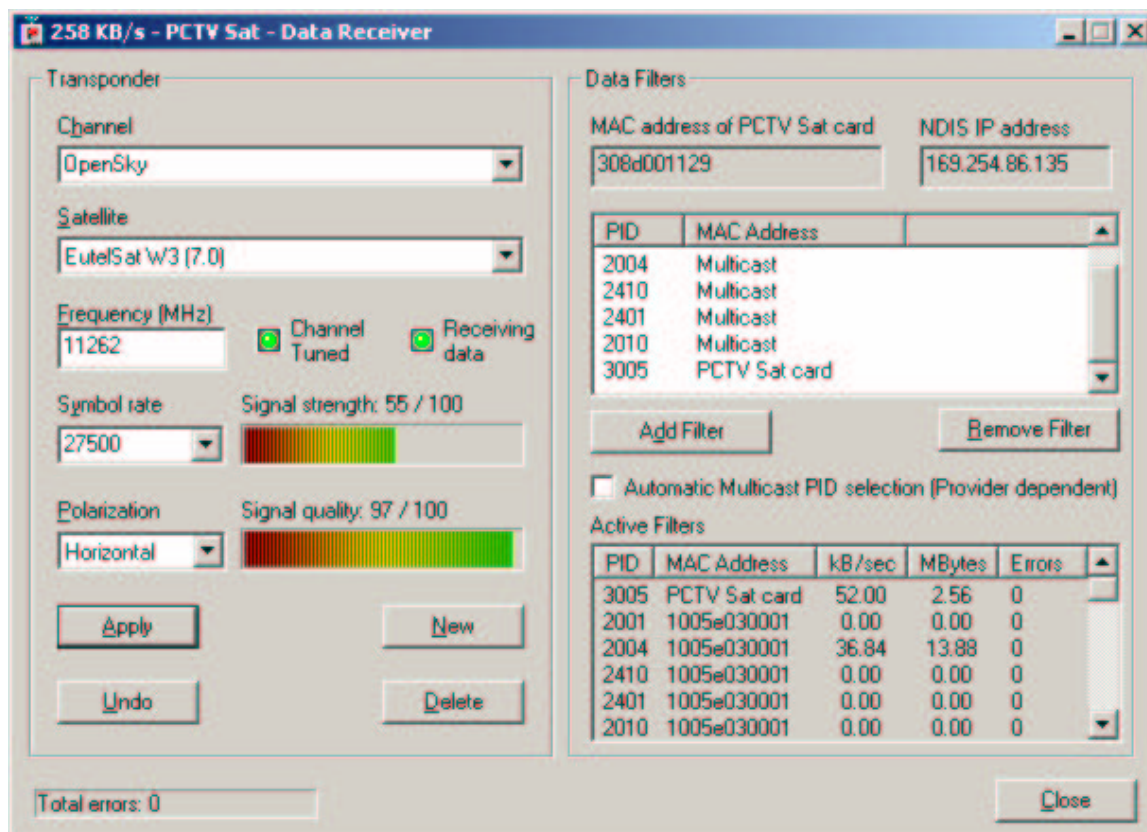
258 KB/s - PCTV Sat - Data Receiver

Transponder

Channel
OpenSky

Satellite
EutelSat W3 (7.0)

Frequency (MHz)
11262

Channel Tuned

Receiving data

Symbol rate
27500

Signal strength: 55 / 100

Polarization
Horizontal

Signal quality: 97 / 100

Apply

New

Undo

Delete

Data Filters

MAC address of PCTV Sat card
308d001129

NDIS IP address
169.254.86.135

| PID | MAC Address |
|---|---|
| 2004 | Multicast |
| 2410 | Multicast |
| 2401 | Multicast |
| 2010 | Multicast |
| 3005 | PCTV Sat card |

Add Filter

Remove Filter

Automatic Multicast PID selection (Provider dependent)

Active Filters

| PID | MAC Address | kB/sec | MBytes | Errors |
|---|---|---|---|---|
| 3005 | PCTV Sat card | 52.00 | 2.56 | 0 |
| 2001 | 1005e030001 | 0.00 | 0.00 | 0 |
| 2004 | 1005e030001 | 36.84 | 13.88 | 0 |
| 2410 | 1005e030001 | 0.00 | 0.00 | 0 |
| 2401 | 1005e030001 | 0.00 | 0.00 | 0 |
| 2010 | 1005e030001 | 0.00 | 0.00 | 0 |

Total errors: 0

Close